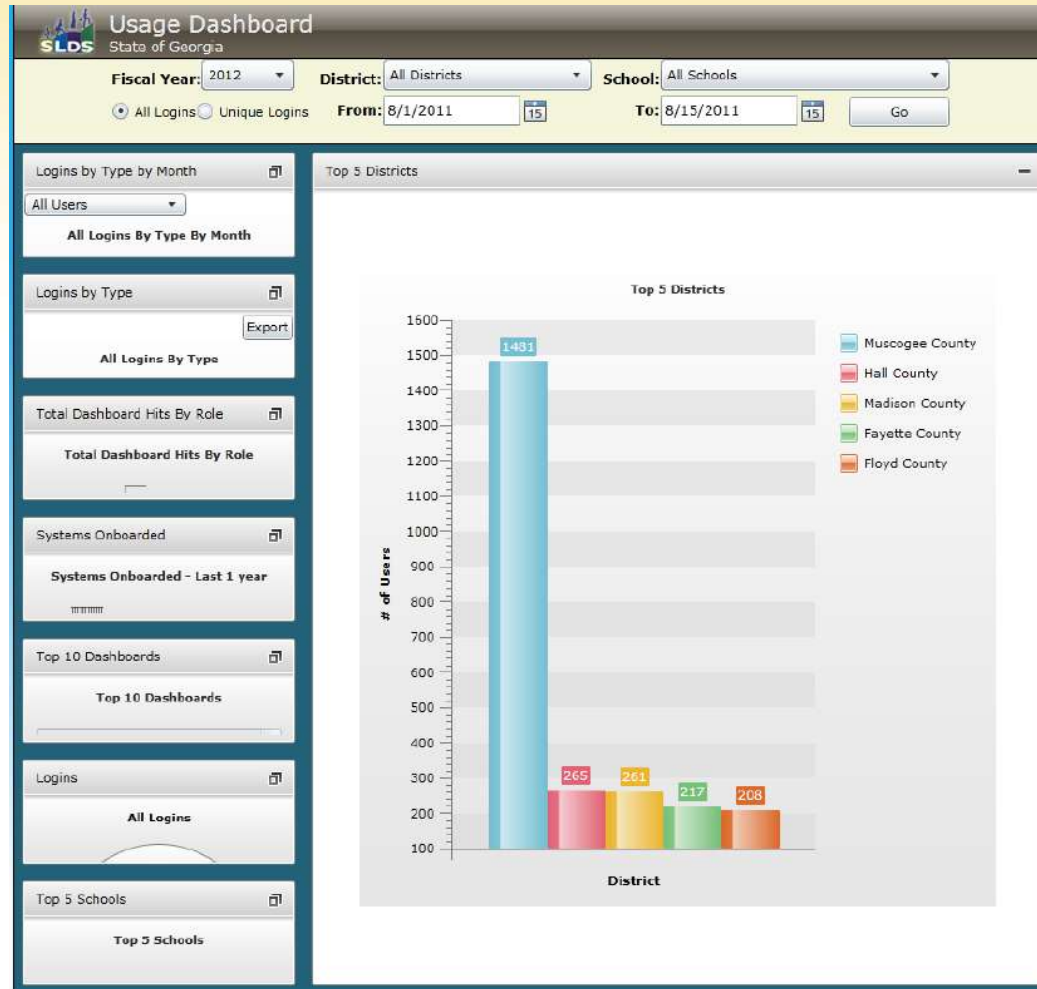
SLDS Usage Dashboard
State of Georgia

Fiscal Year: 2012
District: All Districts
School: All Schools
All Logins Unique Logins
From: 8/1/2011 15
To: 8/15/2011 15
Go

Logins by Type by Month
All Users
All Logins By Type By Month

Logins by Type
Export
All Logins By Type

Total Dashboard Hits By Role
Total Dashboard Hits By Role

Systems Onboarded
Systems Onboarded - Last 1 year

Top 10 Dashboards
Top 10 Dashboards

Logins
All Logins

Top 5 Schools
Top 5 Schools

Top 5 Districts

Top 5 Districts

1600
1500
1400
1300
1200
1100
1000
900
800
700
600
500
400
300
200
100

# of Users

1481
265
261
217
208

District

Muscogee County
Hall County
Madison County
Fayette County
Floyd County